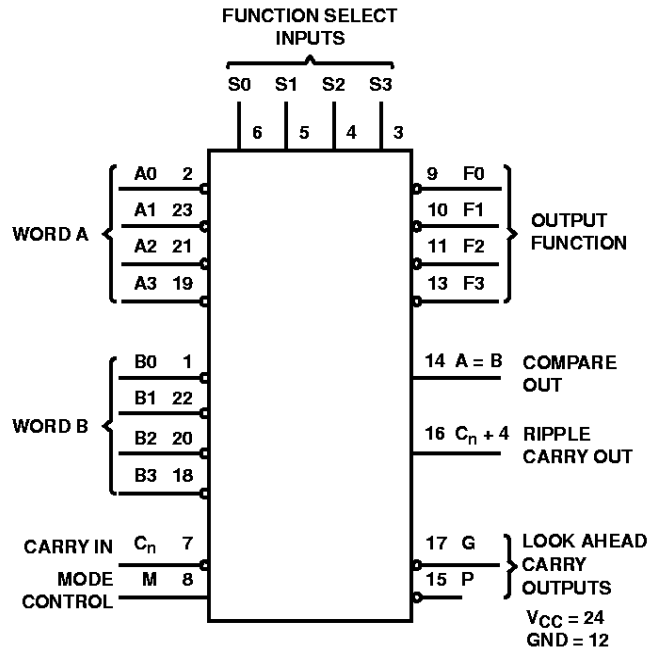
FUNCTION SELECT INPUTS

S0 S1 S2 S3

6 5 4 3

WORD A

A0 2

A1 23

A2 21

A3 19

9 F0

10 F1

11 F2

13 F3

OUTPUT FUNCTION

WORD B

B0 1

B1 22

B2 20

B3 18

14 A = B COMPARE OUT

16 $C_n$ + 4 RIPPLE CARRY OUT

CARRY IN $C_n$ 7

MODE CONTROL M 8

17 G

15 P

LOOK AHEAD CARRY OUTPUTS

$V_{CC}$ = 24
GND = 12